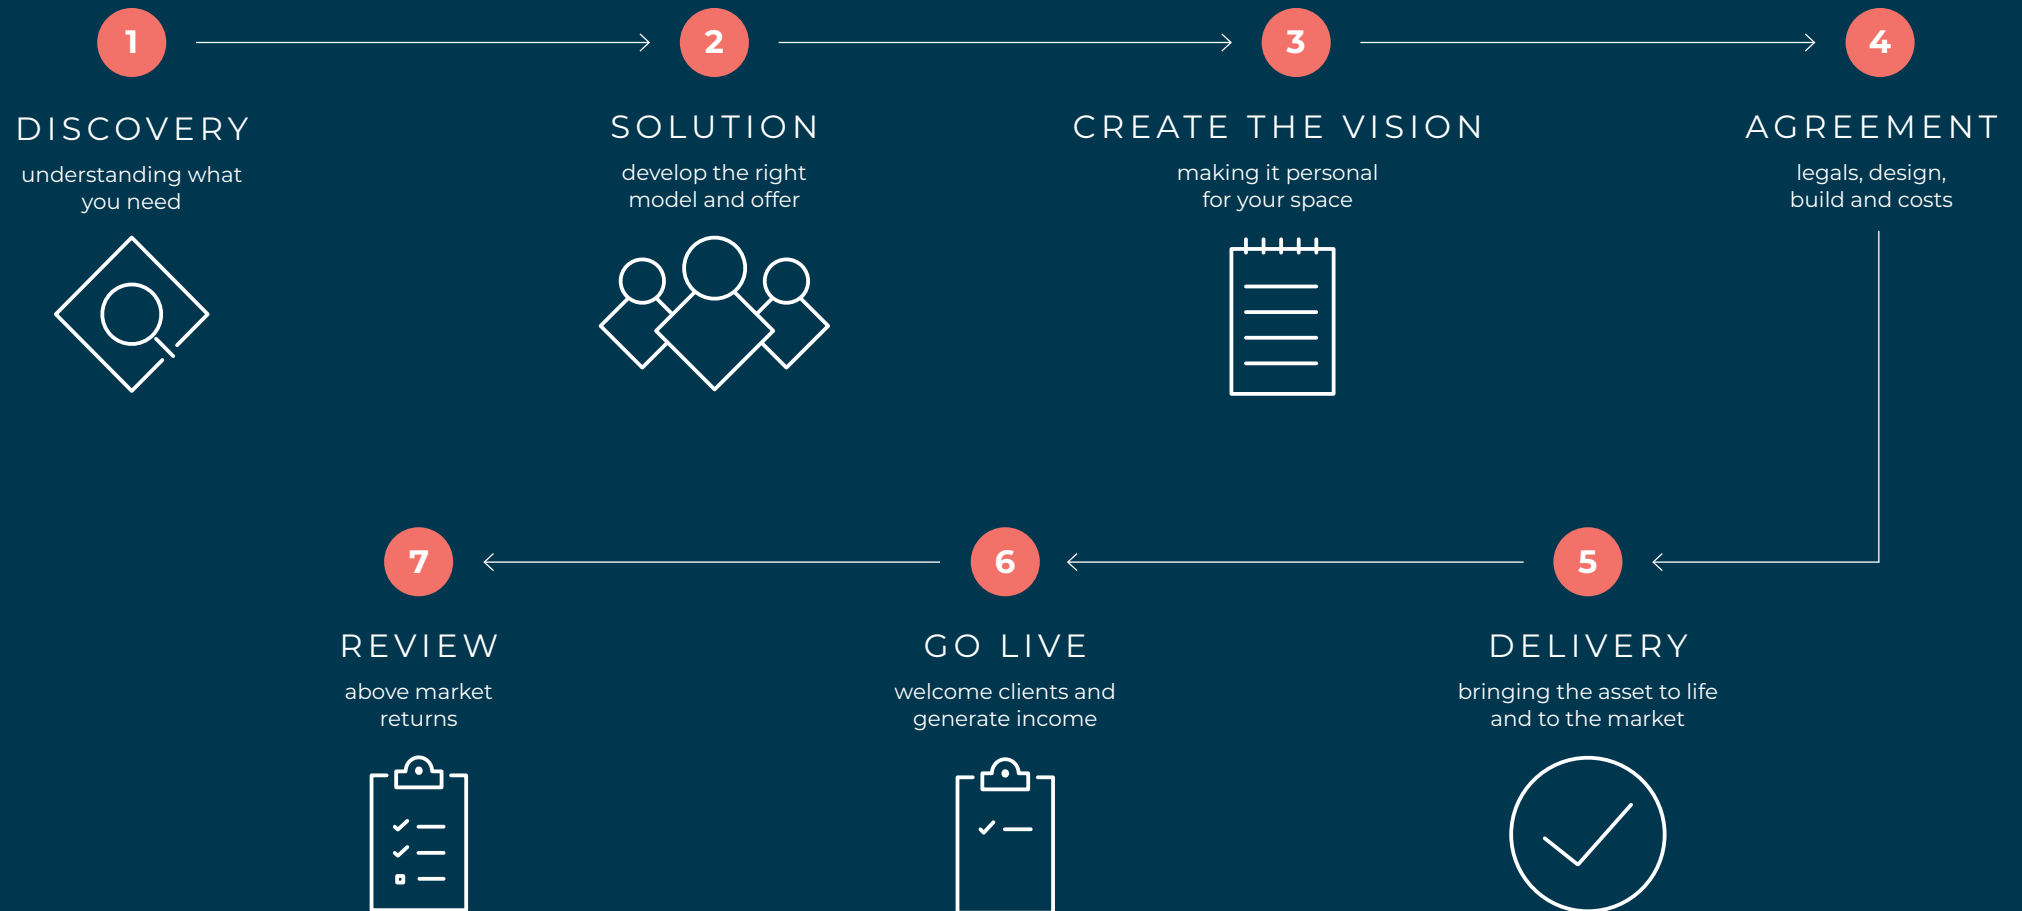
1

DISCOVERY

understanding what you need

2

SOLUTION

develop the right model and offer

3

CREATE THE VISION

making it personal for your space

4

AGREEMENT

legals, design, build and costs

5

DELIVERY

bringing the asset to life and to the market

6

GO LIVE

welcome clients and generate income

7

REVIEW

above market returns